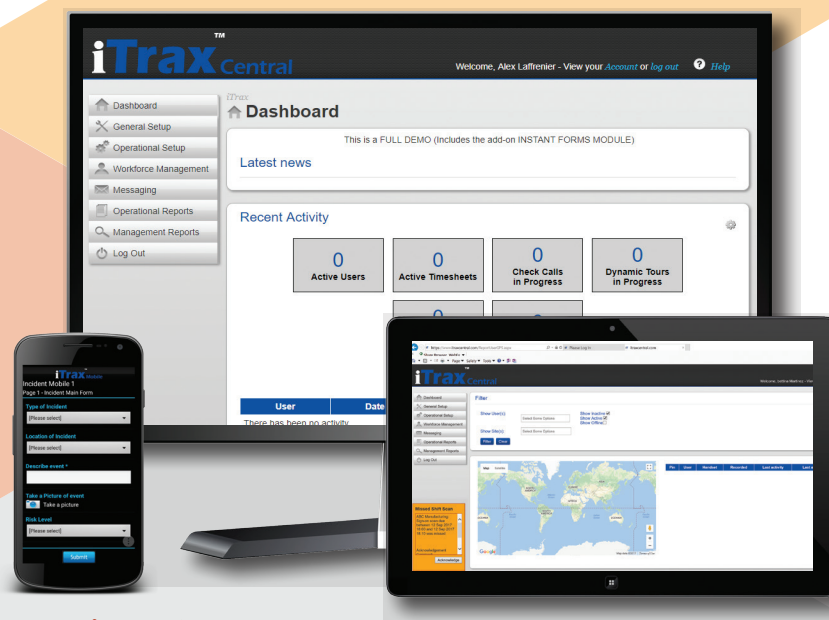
iTrax™ Central

Welcome, Alex Laffrenier - View your Account or log out  Help

Dashboard
General Setup
Operational Setup
Workforce Management
Messaging
Operational Reports
Management Reports
Log Out

iTrax
Dashboard

This is a FULL DEMO (Includes the add-on INSTANT FORMS MODULE)

Latest news

Recent Activity

0
Active Users

0
Active Timesheets

0
Check Calls in Progress

0
Dynamic Tours in Progress

User
Date
There has been no activity

iTrax Mobile
Incident Mobile 1
Page 1 - Incident Main Form
Type of Incident
[Please select]
Location of Incident
[Please select]
Describe event *
Take a Picture of event
Take a picture
Risk Level
[Please select]
Submit

iTrax Central
Dashboard
General Setup
Operational Setup
Workforce Management
Messaging
Operational Reports
Management Reports
Log Out
Filter
Show User(s):
Show Site(s):
Show Inactive
Show Active
Show Offline
Filter
Clear
Map
Satellite
Pin
User
Handset
Recorded
Last activity
Missed Shift Start
Acknowledge
Google